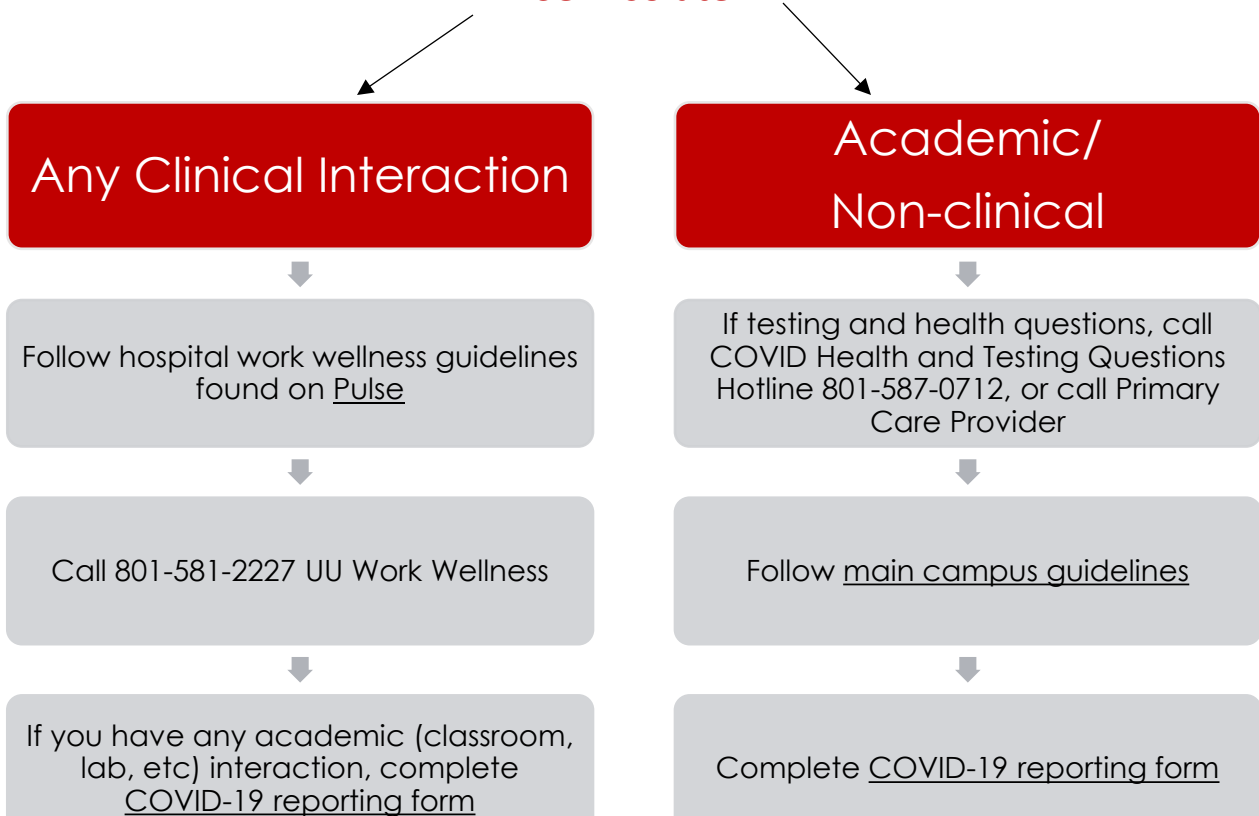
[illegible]

Any Clinical Interaction

Follow hospital work wellness guidelines found on Pulse

Call 801-581-2227 UU Work Wellness

If you have any academic (classroom, lab, etc) interaction, complete COVID-19 reporting form

Academic/ Non-clinical

If testing and health questions, call COVID Health and Testing Questions Hotline 801-587-0712, or call Primary Care Provider

Follow main campus guidelines

Complete COVID-19 reporting form